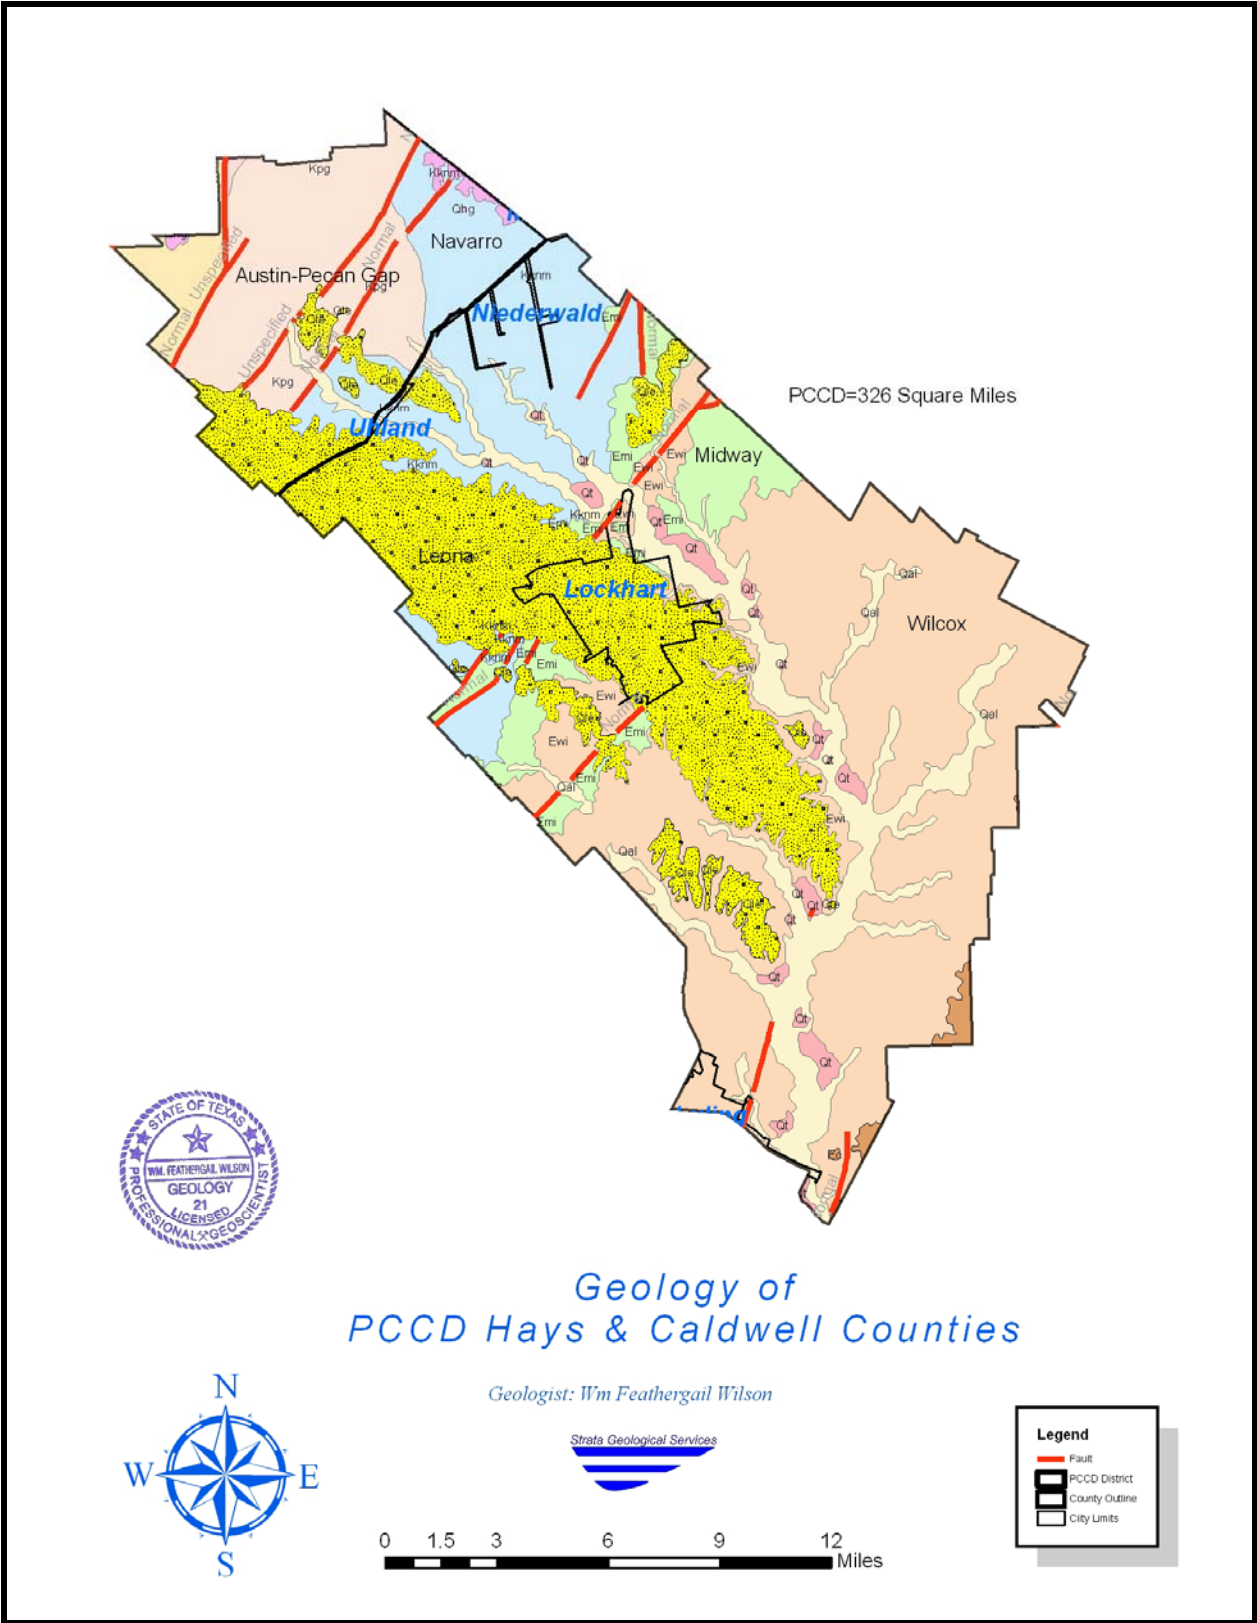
Kpg
Kknm
Qhg
Navarro
Austin-Pecan Gap
Kpg
Unspecified
Normal
Normal
Unspecified
Kknm
Niederwald
Em
Normal
Qle
Qle
Kpg
Uhland
Kknm
Qt
Qt
Qle
Emi
Ewi
Ewi
Midway
Normal
PCCD=326 Square Miles
Kknm
Qt
Leona
Lockhart
Qt
Qal
Qal
Wilcox
Kknm
Kknm
Emi
Emi
Normal
Ewi
Normal
Qal
Ewi
Emi
Qal
Emi
Qal
Ewi
Qt
Qt
Qt
Qt
Qt
Qt
Normal
STATE OF TEXAS
WM. FEATHERGAIL WILSON
GEOLOGY
21
LICENSED
PROFESSIONAL GEOSCIENTIST
Geology of
PCCD Hays & Caldwell Counties
Geologist: Wm Feathergail Wilson
Strata Geological Services
N
W
E
S
0 1.5 3 6 9 12
Miles
Legend
Fault
PCCD District
County Outline
City Limits